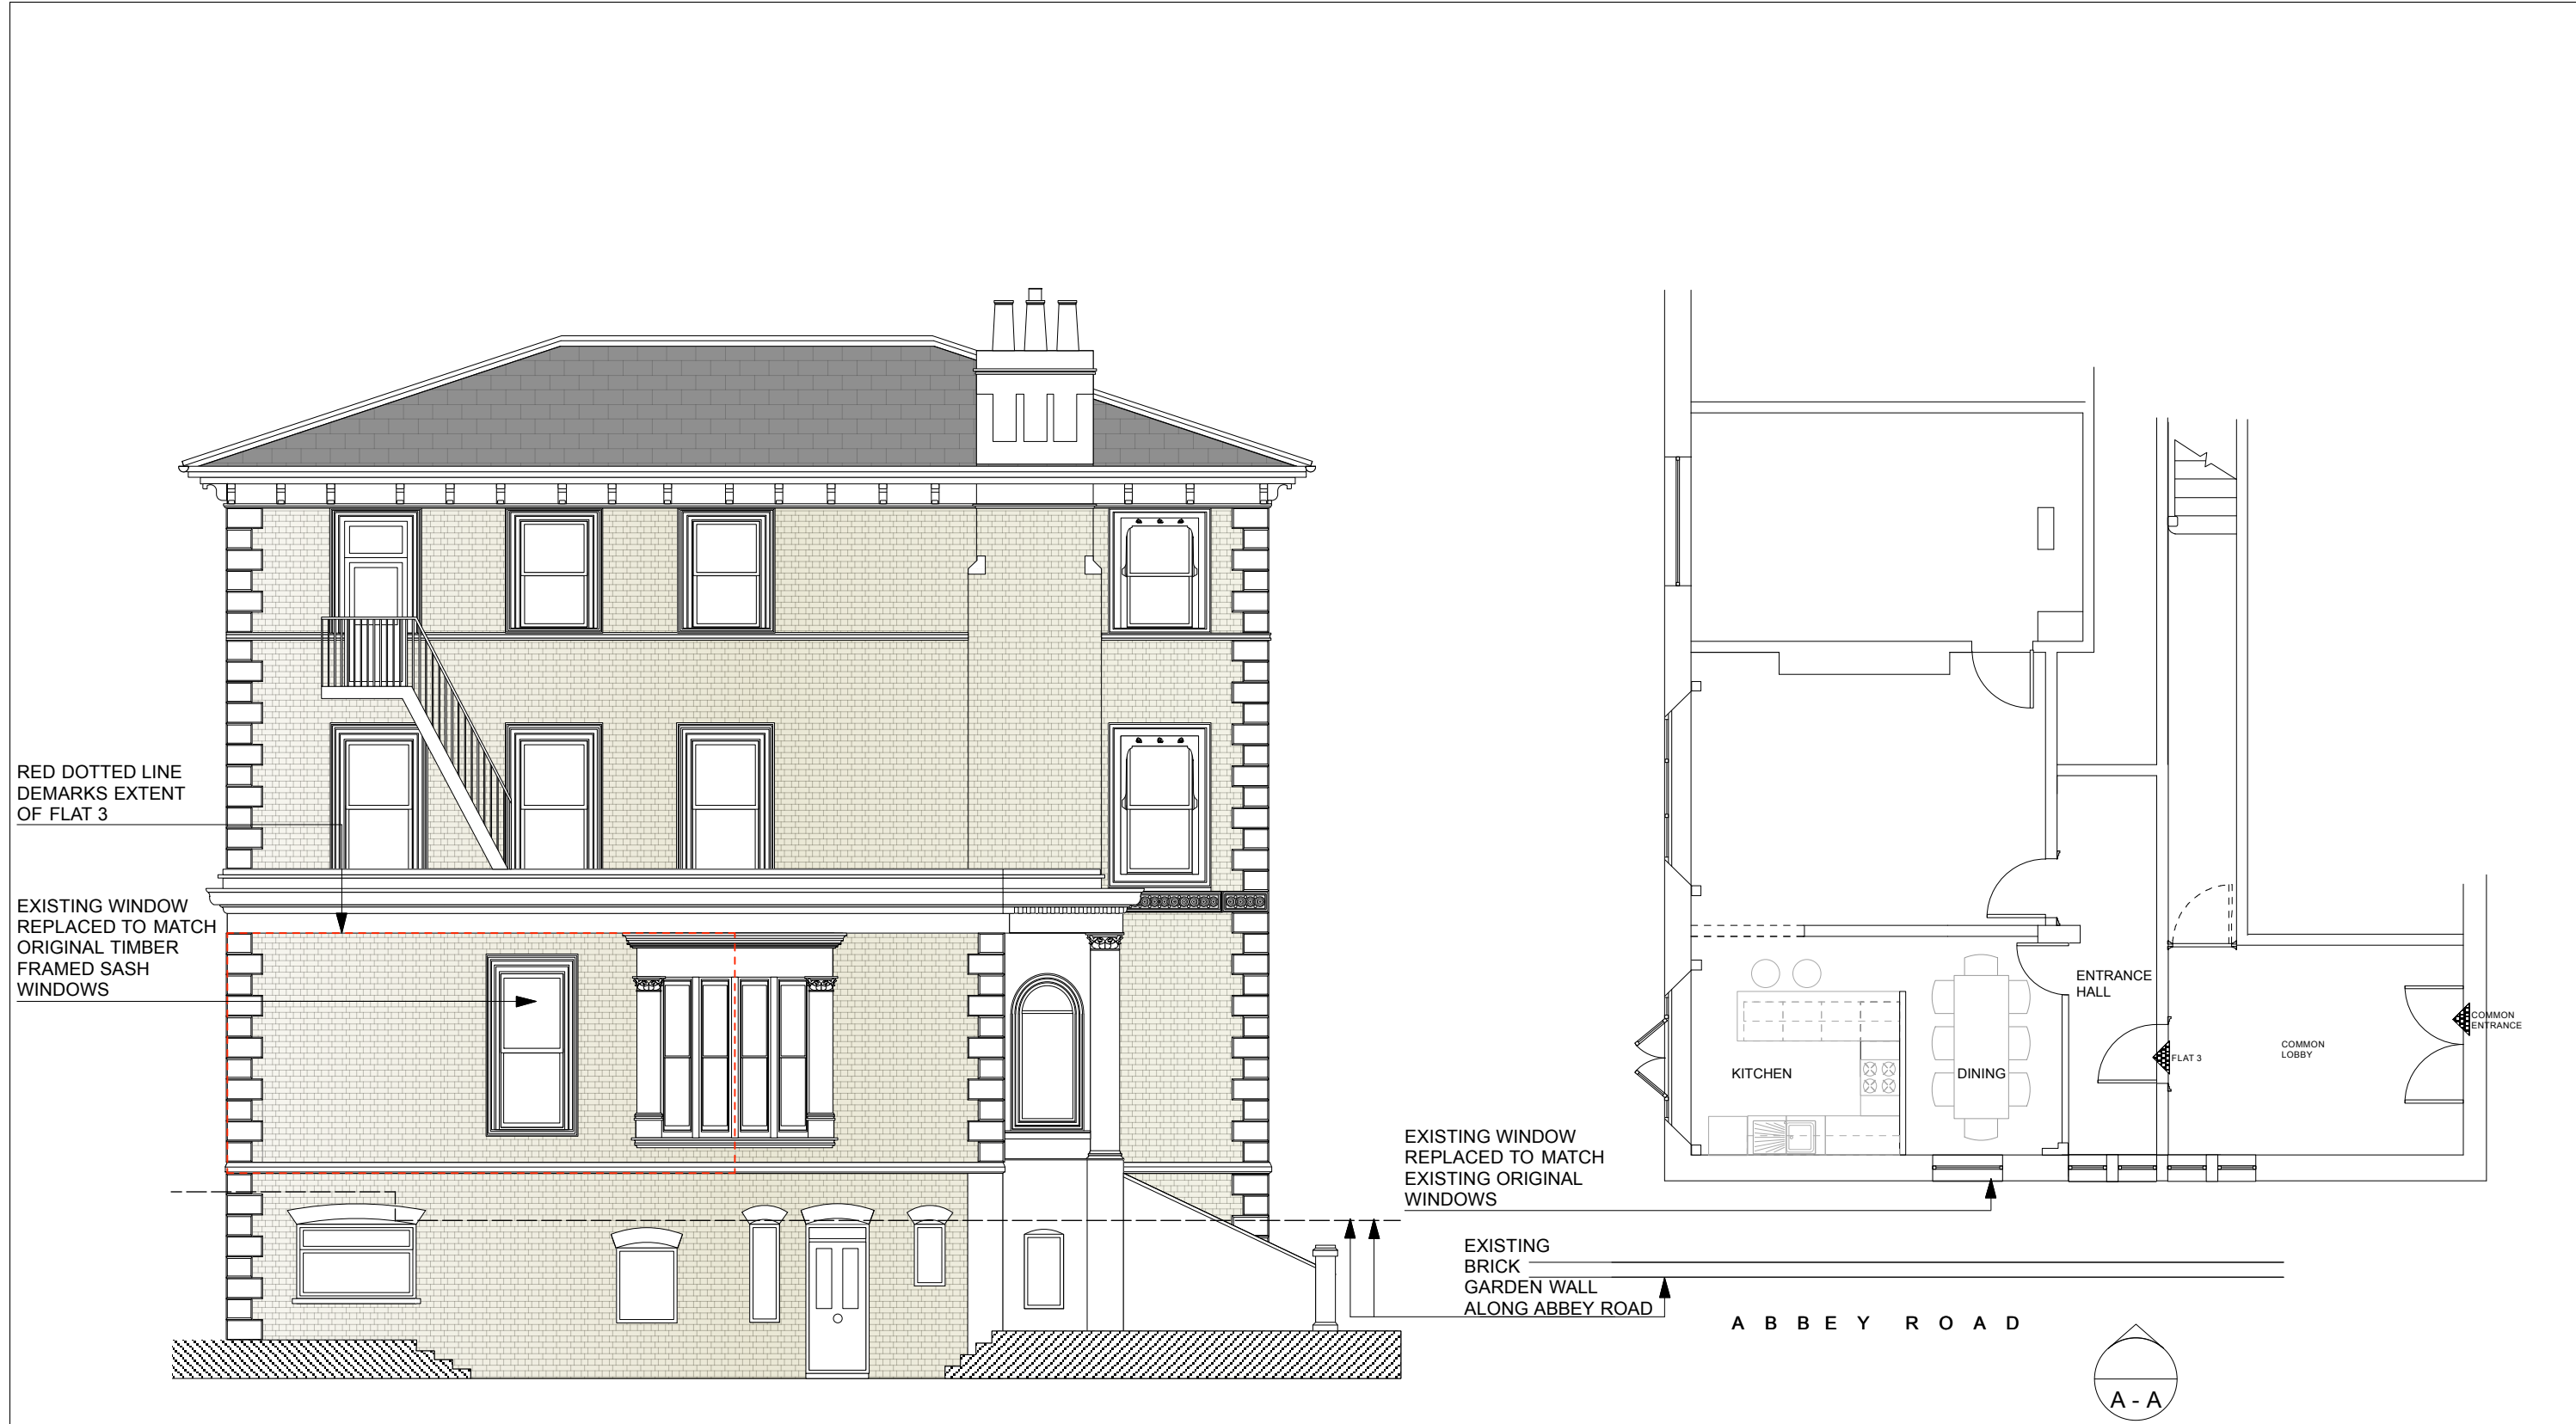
RED DOTTED LINE DEMARKS EXTENT OF FLAT 3

EXISTING WINDOW REPLACED TO MATCH ORIGINAL TIMBER FRAMED SASH WINDOWS

ENTRANCE HALL

COMMON ENTRANCE

COMMON LOBBY

FLAT 3

KITCHEN

DINING

EXISTING WINDOW REPLACED TO MATCH EXISTING ORIGINAL WINDOWS

EXISTING BRICK GARDEN WALL ALONG ABBEY ROAD

A B B E Y R O A D

A - A